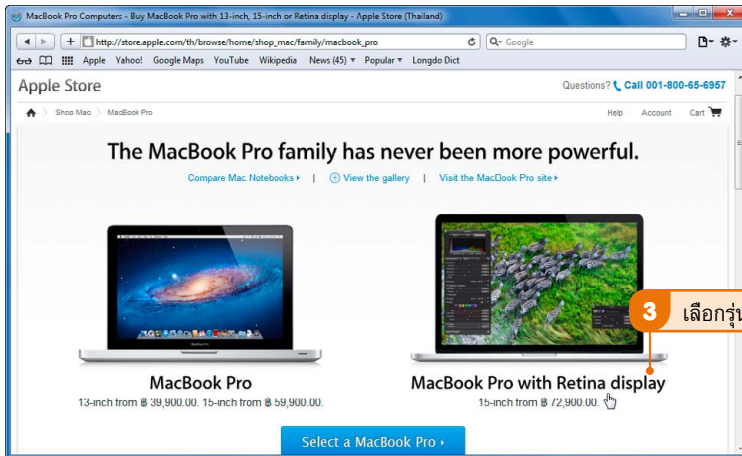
MacBook Pro Computers - Buy MacBook Pro with 13-inch, 15-inch or Retina display - Apple Store (Thailand)

http://store.apple.com/th/browse/home/shop_mac/family/macbook_pro

Google

Apple Yahoo! Google Maps YouTube Wikipedia News (45) ▾ Popular ▾ Longdo Dict

Apple Store

Questions? Call 001-800-65-6957

Shop Mac › MacBook Pro

Help Account Cart

The MacBook Pro family has never been more powerful.

Compare Mac Notebooks › | View the gallery | Visit the MacBook Pro site ›

3 เลือกรุ่น

MacBook Pro

13-inch from ฿ 39,900.00. 15-inch from ฿ 59,900.00.

MacBook Pro with Retina display

15-inch from ฿ 72,900.00.

Select a MacBook Pro ›